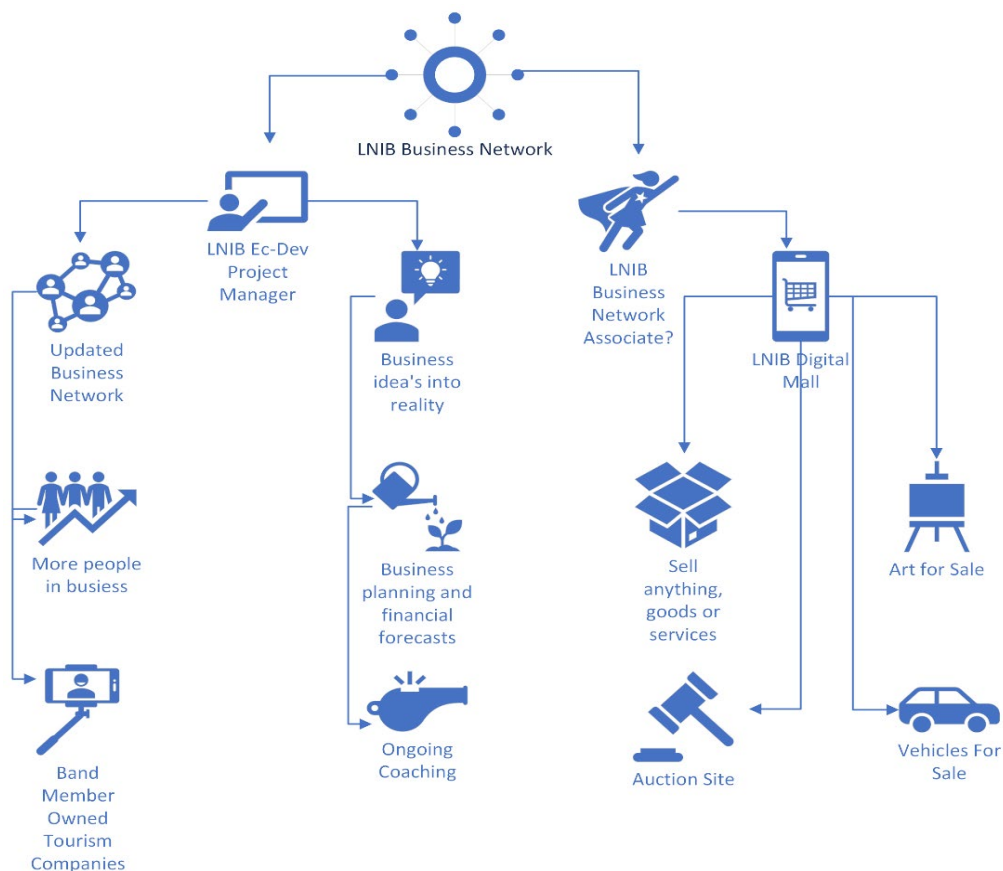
LNIB Business Network

LNIB Ec-Dev Project Manager

LNIB Business Network Associate?

Updated Business Network

Business idea's into reality

LNIB Digital Mall

More people in busiess

Business planning and financial forecasts

Sell anything, goods or services

Art for Sale

Band Member Owned Tourism Companies

Ongoing Coaching

Auction Site

Vehicles For Sale